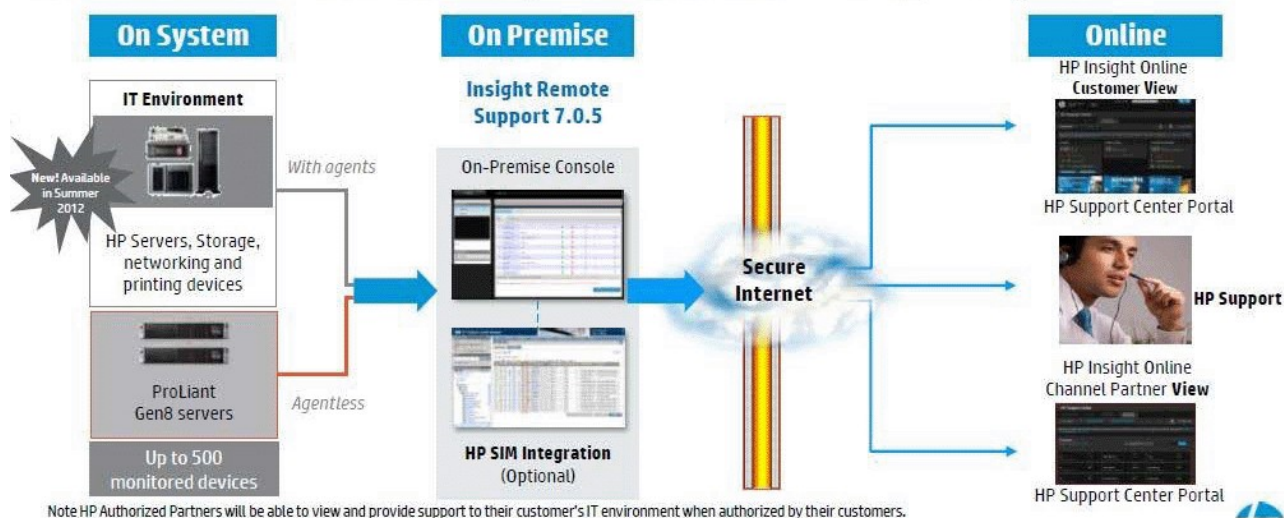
On System

IT Environment

New! Available in Summer 2012

HP Servers, Storage, networking and printing devices

With agents

ProLiant Gen8 servers

Agentless

Up to 500 monitored devices

On Premise

Insight Remote Support 7.0.5

On-Premise Console

HP SIM Integration (Optional)

Secure Internet

Online

HP Insight Online Customer View

HP Support Center Portal

HP Support

HP Insight Online Channel Partner View

HP Support Center Portal

Note HP Authorized Partners will be able to view and provide support to their customer's IT environment when authorized by their customers.